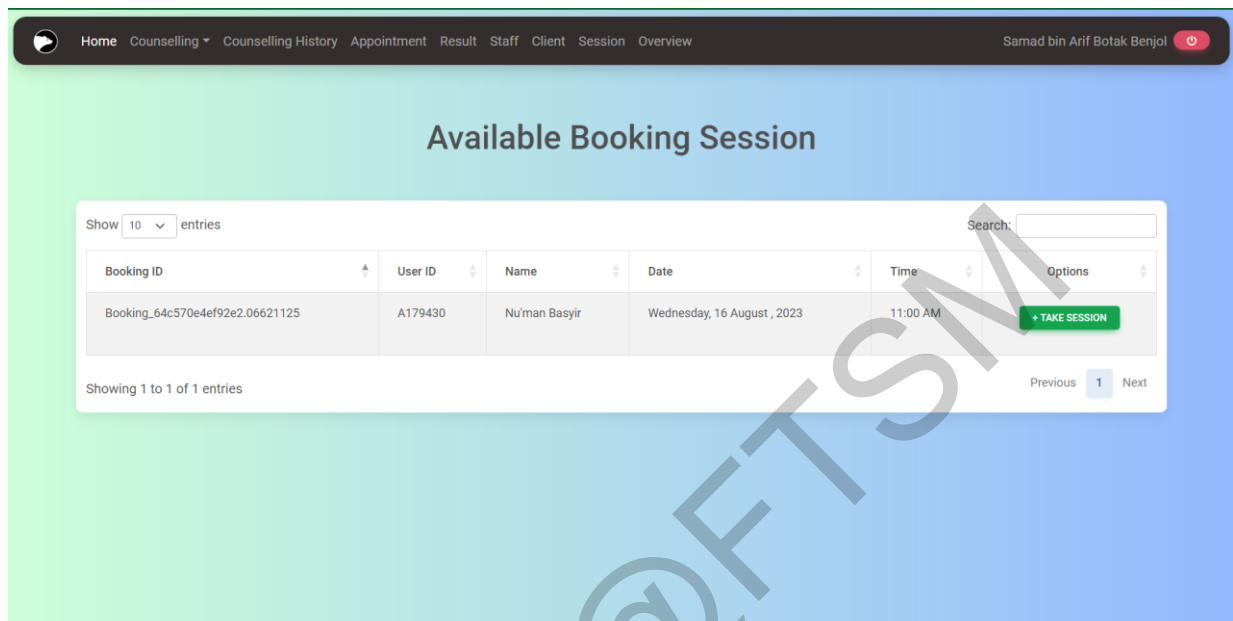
Home Counselling Counselling History Appointment Result Staff Client Session Overview Samad bin Arif Botak Benjol

Available Booking Session

Show 10 entries Search:

| Booking ID | User ID | Name | Date | Time | Options |
|---|---|---|---|---|---|
| Booking_64c570e4ef92e2.06621125 | A179430 | Nu'man Basyir | Wednesday, 16 August , 2023 | 11:00 AM | + TAKE SESSION |

Showing 1 to 1 of 1 entries Previous 1 Next

@FTSM